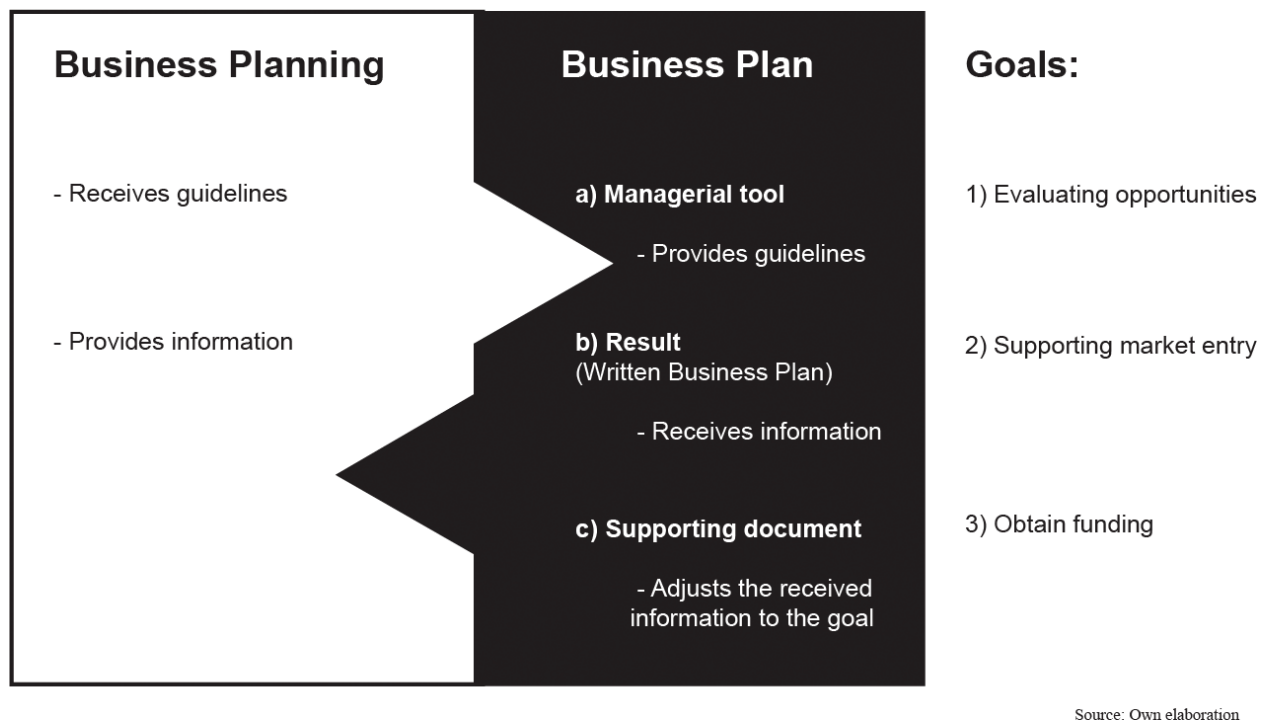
Business Planning

- Receives guidelines

- Provides information

Business Plan

a) Managerial tool

- Provides guidelines

b) Result
(Written Business Plan)

- Receives information

c) Supporting document

- Adjusts the received information to the goal

Goals:

1) Evaluating opportunities

2) Supporting market entry

3) Obtain funding

Source: Own elaboration